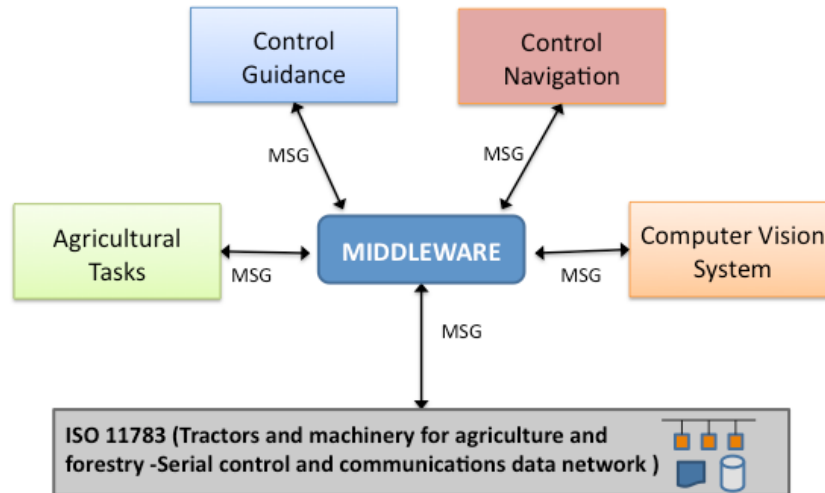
Control Guidance

Control Navigation

MSG

MSG

Agricultural Tasks

MSG

MIDDLEWARE

MSG

Computer Vision System

MSG

ISO 11783 (Tractors and machinery for agriculture and forestry -Serial control and communications data network )